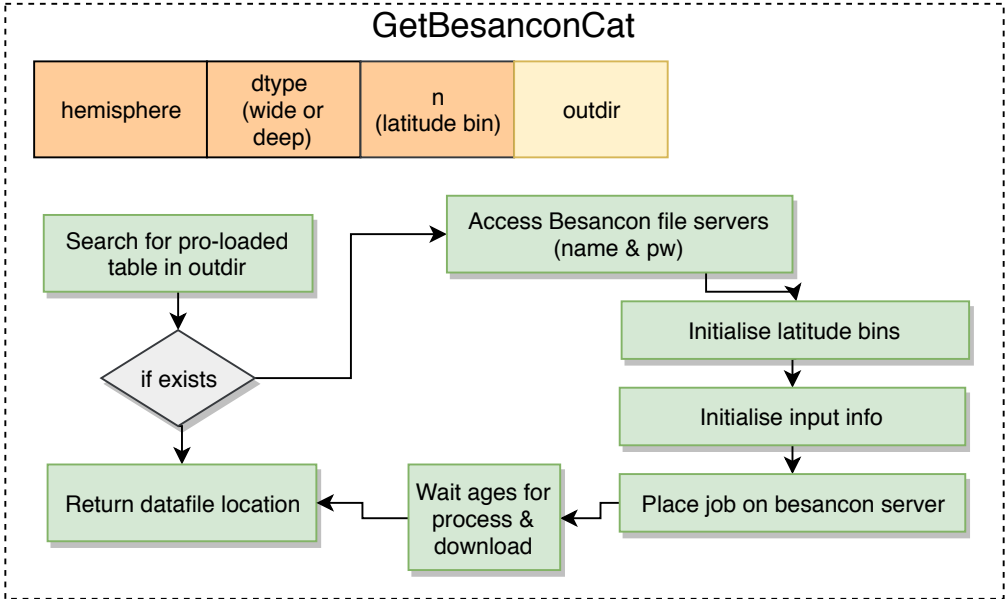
GetBesanconCat

| hemisphere | dtype (wide or deep) | n (latitude bin) | outdir |
|---|---|---|---|

Search for pro-loaded table in outdir

if exists

Return datafile location

Access Besancon file servers (name & pw)

Initialise latitude bins

Initialise input info

Place job on besancon server

Wait ages for process & download